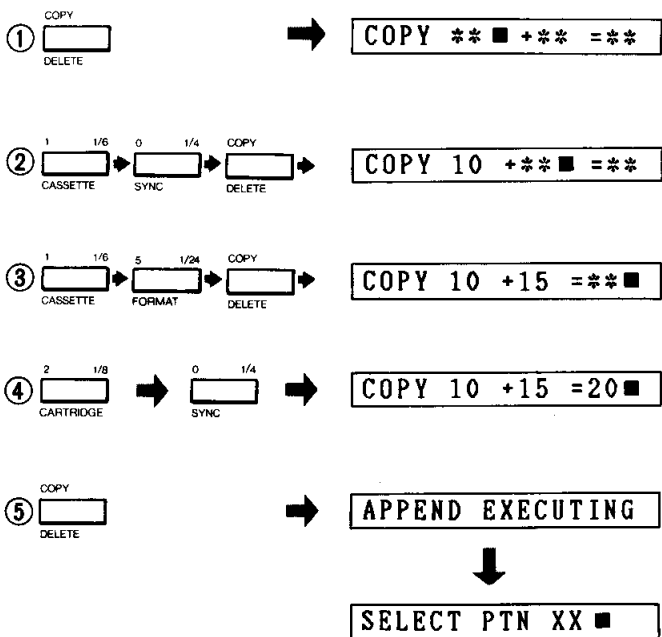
① COPY DELETE

COPY ** ■ +** =**

② 1 1/6 CASSETTE 0 1/4 SYNC COPY DELETE

COPY 10 +** ■ =**

③ 1 1/6 CASSETTE 5 1/24 FORMAT COPY DELETE

COPY 10 +15 =** ■

④ 2 1/8 CARTRIDGE 0 1/4 SYNC

COPY 10 +15 =20 ■

⑤ COPY DELETE

APPEND EXECUTING

SELECT PTN XX ■